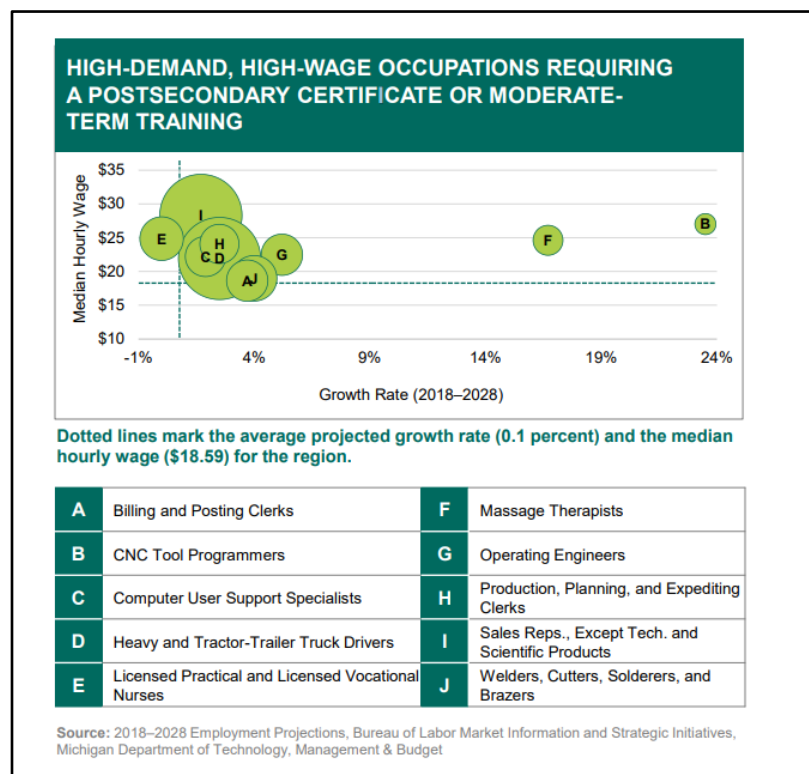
HIGH-DEMAND, HIGH-WAGE OCCUPATIONS REQUIRING A POSTSECONDARY CERTIFICATE OR MODERATE-TERM TRAINING

Median Hourly Wage

$35
$30
$25
$20
$15
$10

-1%
4%
9%
14%
19%
24%

Growth Rate (2018–2028)

I
E
H
C D
G
A J
F
B

Dotted lines mark the average projected growth rate (0.1 percent) and the median hourly wage ($18.59) for the region.

| | | | |
|---|---|---|---|
| A | Billing and Posting Clerks | F | Massage Therapists |
| B | CNC Tool Programmers | G | Operating Engineers |
| C | Computer User Support Specialists | H | Production, Planning, and Expediting Clerks |
| D | Heavy and Tractor-Trailer Truck Drivers | I | Sales Reps., Except Tech. and Scientific Products |
| E | Licensed Practical and Licensed Vocational Nurses | J | Welders, Cutters, Solderers, and Brazers |

Source: 2018–2028 Employment Projections, Bureau of Labor Market Information and Strategic Initiatives, Michigan Department of Technology, Management & Budget